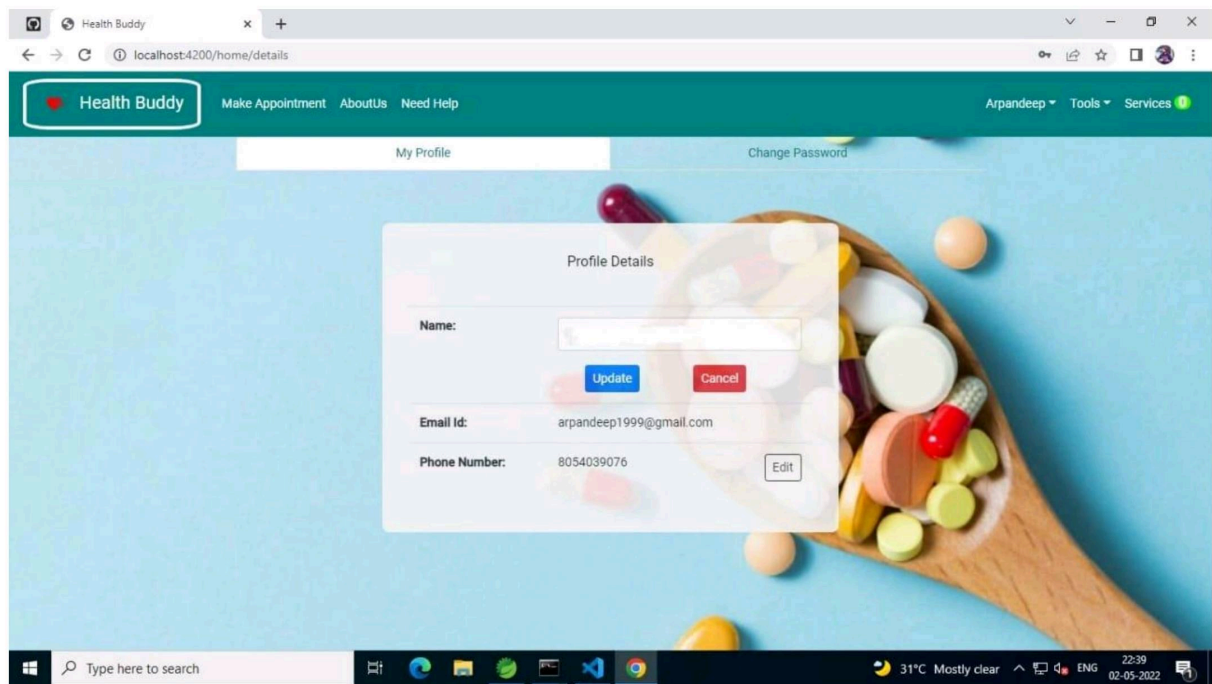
Health Buddy
localhost:4200/home/details

Health Buddy
Make Appointment AboutUs Need Help
Arpandeep Tools Services 0

My Profile
Change Password

Profile Details

Name:

Update
Cancel

Email Id:
arpandeep1999@gmail.com

Phone Number:
8054039076
Edit

Type here to search
31°C Mostly clear
ENG
22:39
02-05-2022